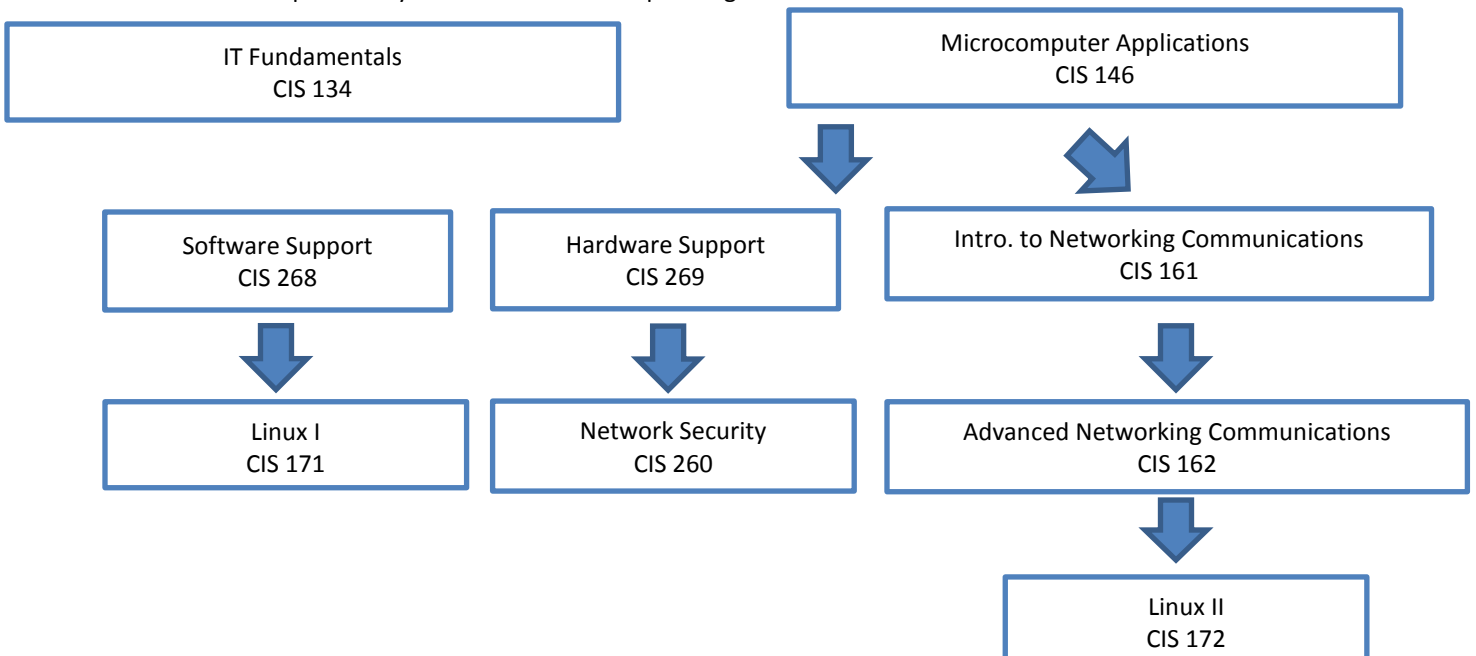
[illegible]

IT Fundamentals
CIS 134

Microcomputer Applications
CIS 146

Software Support
CIS 268

Hardware Support
CIS 269

Intro. to Networking Communications
CIS 161

Linux I
CIS 171

Network Security
CIS 260

Advanced Networking Communications
CIS 162

Linux II
CIS 172